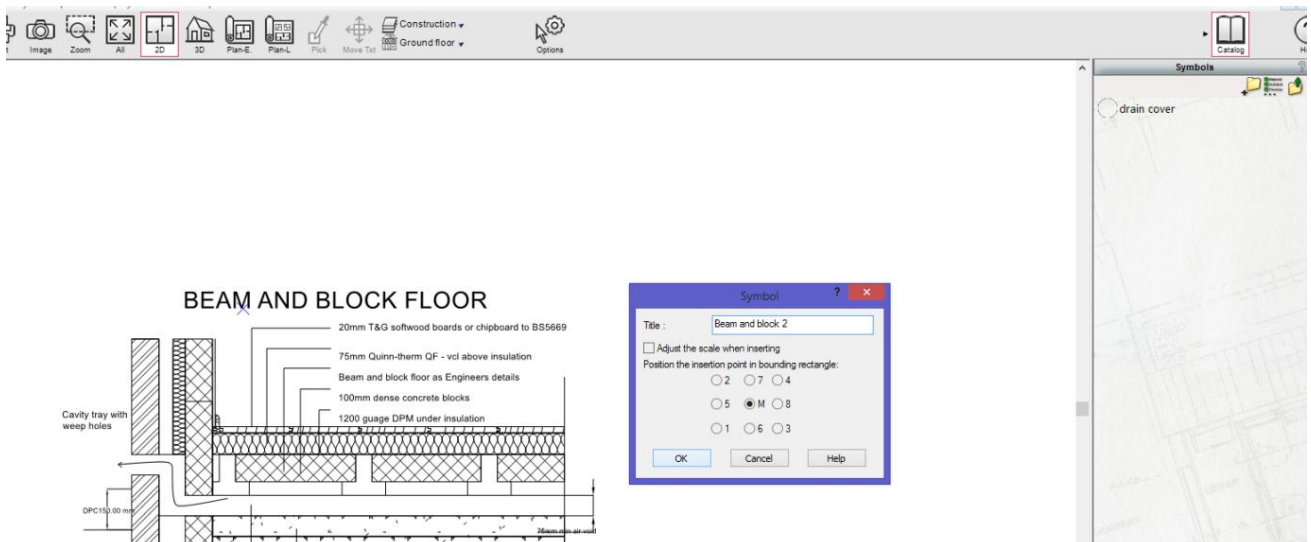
Image Zoom All 2D 3D Plan-E. Plan-L Pick Move Txt Construction Ground floor Options

Catalog

Symbols

drain cover

BEAM AND BLOCK FLOOR

20mm T&G softwood boards or chipboard to BS5669

75mm Quinn-therm QF - vcl above insulation

Beam and block floor as Engineers details

100mm dense concrete blocks

1200 guage DPM under insulation

Cavity tray with weep holes

DPC150.00 mm

75mm min air void

Symbol

Title : Beam and block 2

Adjust the scale when inserting

Position the insertion point in bounding rectangle:

2 7 4

5 M 8

1 6 3

OK Cancel Help